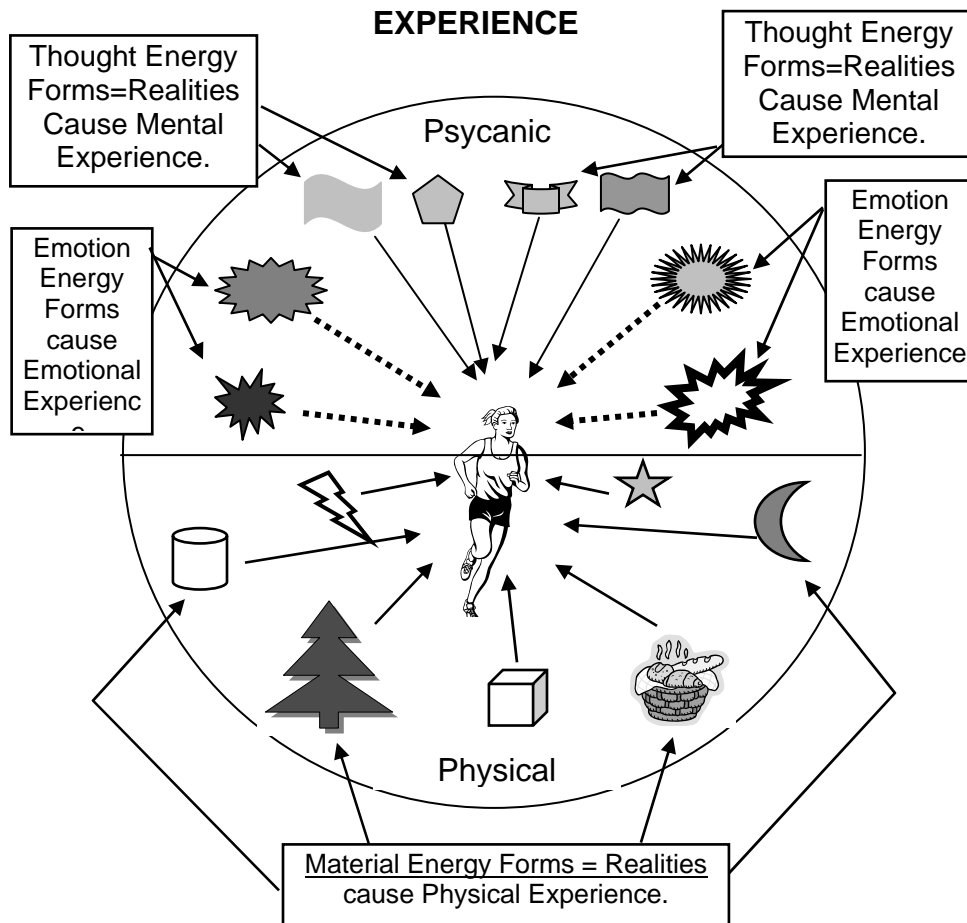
EXPERIENCE

Thought Energy Forms=Realities Cause Mental Experience.

Thought Energy Forms=Realities Cause Mental Experience.

Psycanic

Emotion Energy Forms cause Emotional Experienc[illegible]

Emotion Energy Forms cause Emotional Experience

Physical

Material Energy Forms = Realities cause Physical Experience.